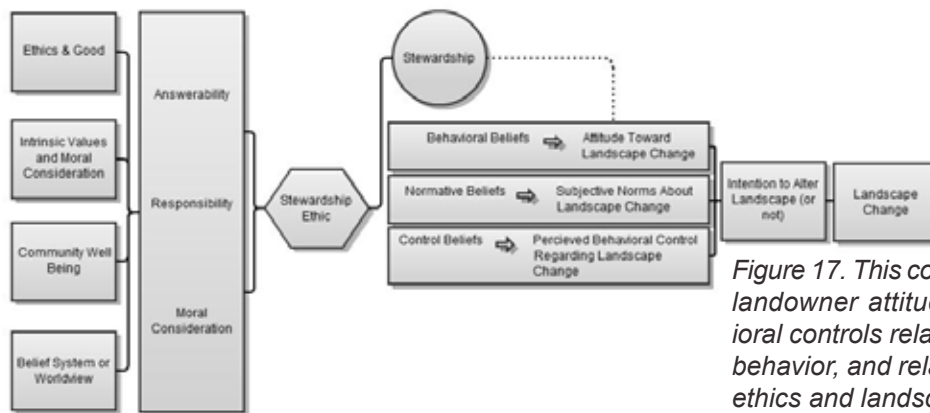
Ethics & Good

Intrinsic Values and Moral Consideration

Community Well Being

Belief System or Worldview

Answerability

Responsibility

Moral Consideration

Stewardship Ethic

Stewardship

Behavioral Beliefs ⇨ Attitude Toward Landscape Change

Normative Beliefs ⇨ Subjective Norms About Landscape Change

Control Beliefs ⇨ Percieved Behavioral Control Regarding Landscape Change

Intention to Alter Landscape (or not)

Landscape Change

Figure 17. This co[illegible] landowner attitu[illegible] ioral controls rela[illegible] behavior, and rela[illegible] ethics and landsc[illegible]